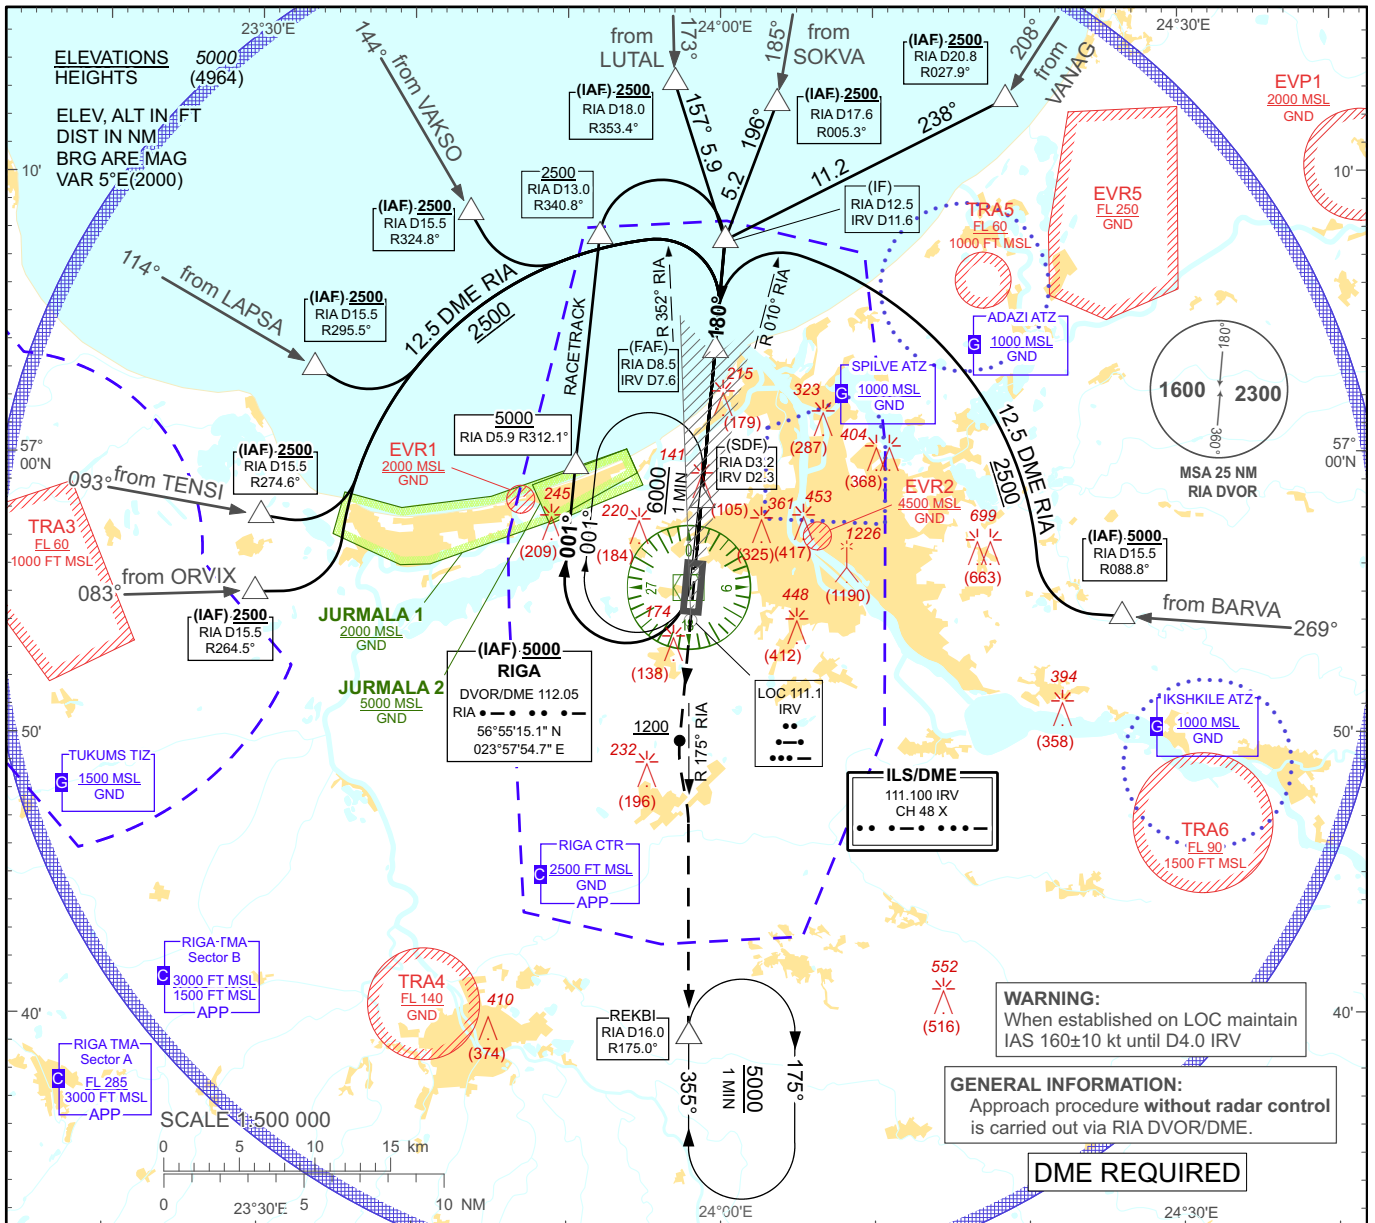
23°30'E 24°00'E 24°30'E

ELEVATIONS 5000
HEIGHTS (4964)

ELEV, ALT IN FT
DIST IN NM
BRG ARE MAG
VAR 5°E(2000)

10'

144° from VAKSO

from LUTAL 173°

185° from SOKVA

208° from VANAG

(IAF) 2500
RIA D20.8
R027.9°

(IAF) 2500
RIA D18.0
R353.4°

(IAF) 2500
RIA D17.6
R005.3°

157° 5.9

196° 5.2

238° 11.2

EVP1
2000 MSL
GND

(IAF) 2500
RIA D15.5
R324.8°

2500
RIA D13.0
R340.8°

(IF)
RIA D12.5
IRV D11.6

TRA5
FL 60
1000 FT MSL

EVR5
FL 250
GND

114° from LAPSA

(IAF) 2500
RIA D15.5
R295.5°

12.5 DME RIA 2500

R 352° RIA

180°

R 010° RIA

ADAZI ATZ
G 1000 MSL
GND

RACETRACK

(FAF)
RIA D8.5
IRV D7.6

215
(179)

323
(287)

SPILVE ATZ
G 1000 MSL
GND

1600 180° 2300 360°
MSA 25 NM
RIA DVOR

57° 00'N

5000
RIA D5.9 R312.1°

EVR1
2000 MSL
GND

(SDF)
RIA D3.2
IRV D2.3

404
(368)

12.5 DME RIA 2500

57° 00'N

(IAF) 2500
RIA D15.5
R274.6°

093° from TENSI

141

6000 1 MIN

245
(209)

220
(184)

001° 001°

(105)

361
(325)

453
(417)

EVR2
4500 MSL
GND

699
(663)

TRA3
FL 60
1000 FT MSL

1226
(1190)

(IAF) 5000
RIA D15.5
R088.8°

083° from ORVIX

(IAF) 2500
RIA D15.5
R264.5°

JURMALA 1
2000 MSL
GND

27 9

174
(138)

448
(412)

from BARVA 269°

(IAF) 5000
RIGA
DVOR/DME 112.05
RIA •–•• •• •–
56°55'15.1" N
023°57'54.7" E

JURMALA 2
5000 MSL
GND

LOC 111.1
IRV
•• •–• •••–

394
(358)

IKSHKILE ATZ
G 1000 MSL
GND

50'

1200

R 175° RIA

50'

TUKUMS TIZ
G 1500 MSL
GND

232
(196)

ILS/DME
111.100 IRV
CH 48 X
•• •–• •••–

TRA6
FL 90
1500 FT MSL

RIGA CTR
C 2500 FT MSL
GND
APP

RIGA TMA
Sector B
C 3000 FT MSL
1500 FT MSL
APP

TRA4
FL 140
GND

410
(374)

552
(516)

40'

REKBI
RIA D16.0
R175.0°

355° 1 MIN 5000 175°

WARNING:
When established on LOC maintain IAS 160±10 kt until D4.0 IRV

40'

RIGA TMA
Sector A
C FL 285
3000 FT MSL
APP

GENERAL INFORMATION:
Approach procedure without radar control is carried out via RIA DVOR/DME.

SCALE 1:500 000
0 5 10 15 km
0 5 10 NM

DME REQUIRED

23°30'E 24°00'E 24°30'E